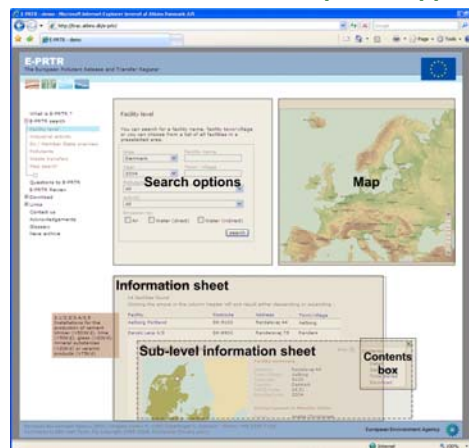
E-PRTR
The European Pollutant Release and Transfer Register

What is E-PRTR ?
E-PRTR search
Facility level
Industrial activity
EU / Member State overview
Pollutants
Waste transfers
Map search
Questions to E-PRTR
E-PRTR Review
Download
Links
Contact us
Acknowledgements
Glossary
News archive

Facility level

You can search for a facility name, facility town/village or you can choose from a list of all facilities in a preselected area.

Denmark
2004
All

Air
Water (direct)
Water (indirect)

Search

Search options

Map

Information sheet

Facility
Aalborg Portland
Danish Lead A/S

Sub-level information sheet

Contents box

European Environment Agency